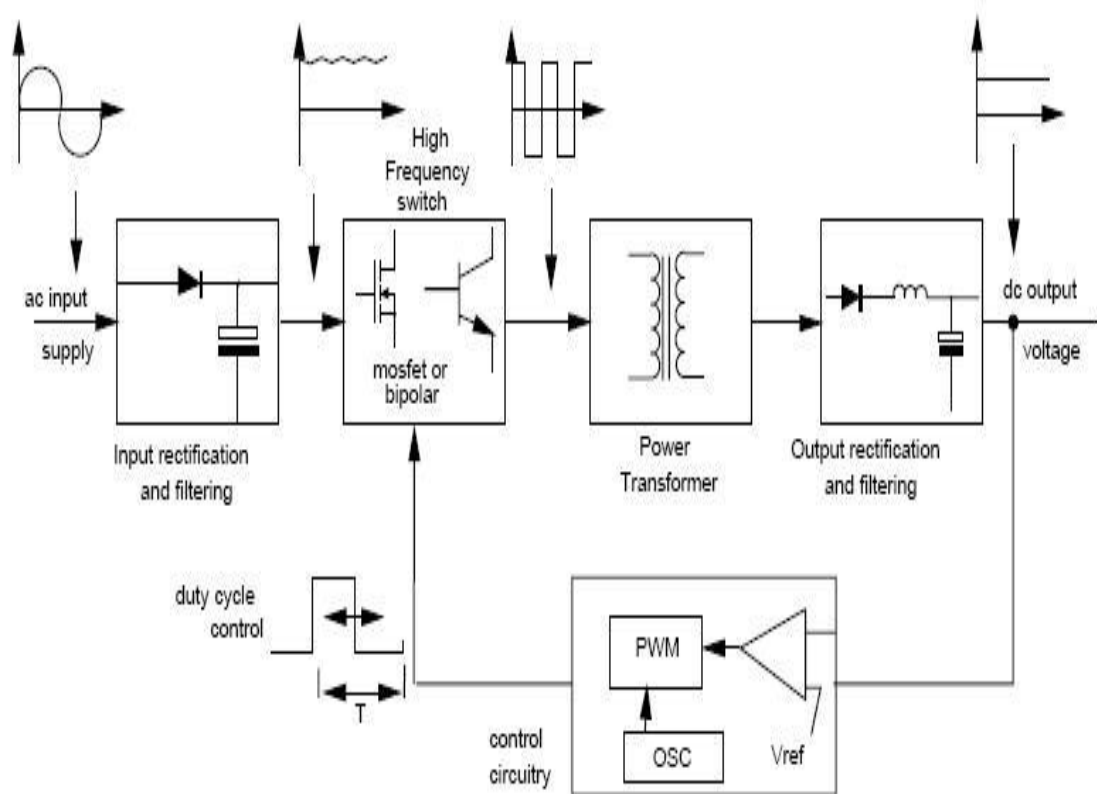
High Frequency switch

ac input

supply

mosfet or bipolar

dc output

voltage

Input rectification and filtering

Power Transformer

Output rectification and filtering

duty cycle control

T

PWM

OSC

Vref

control circuitry